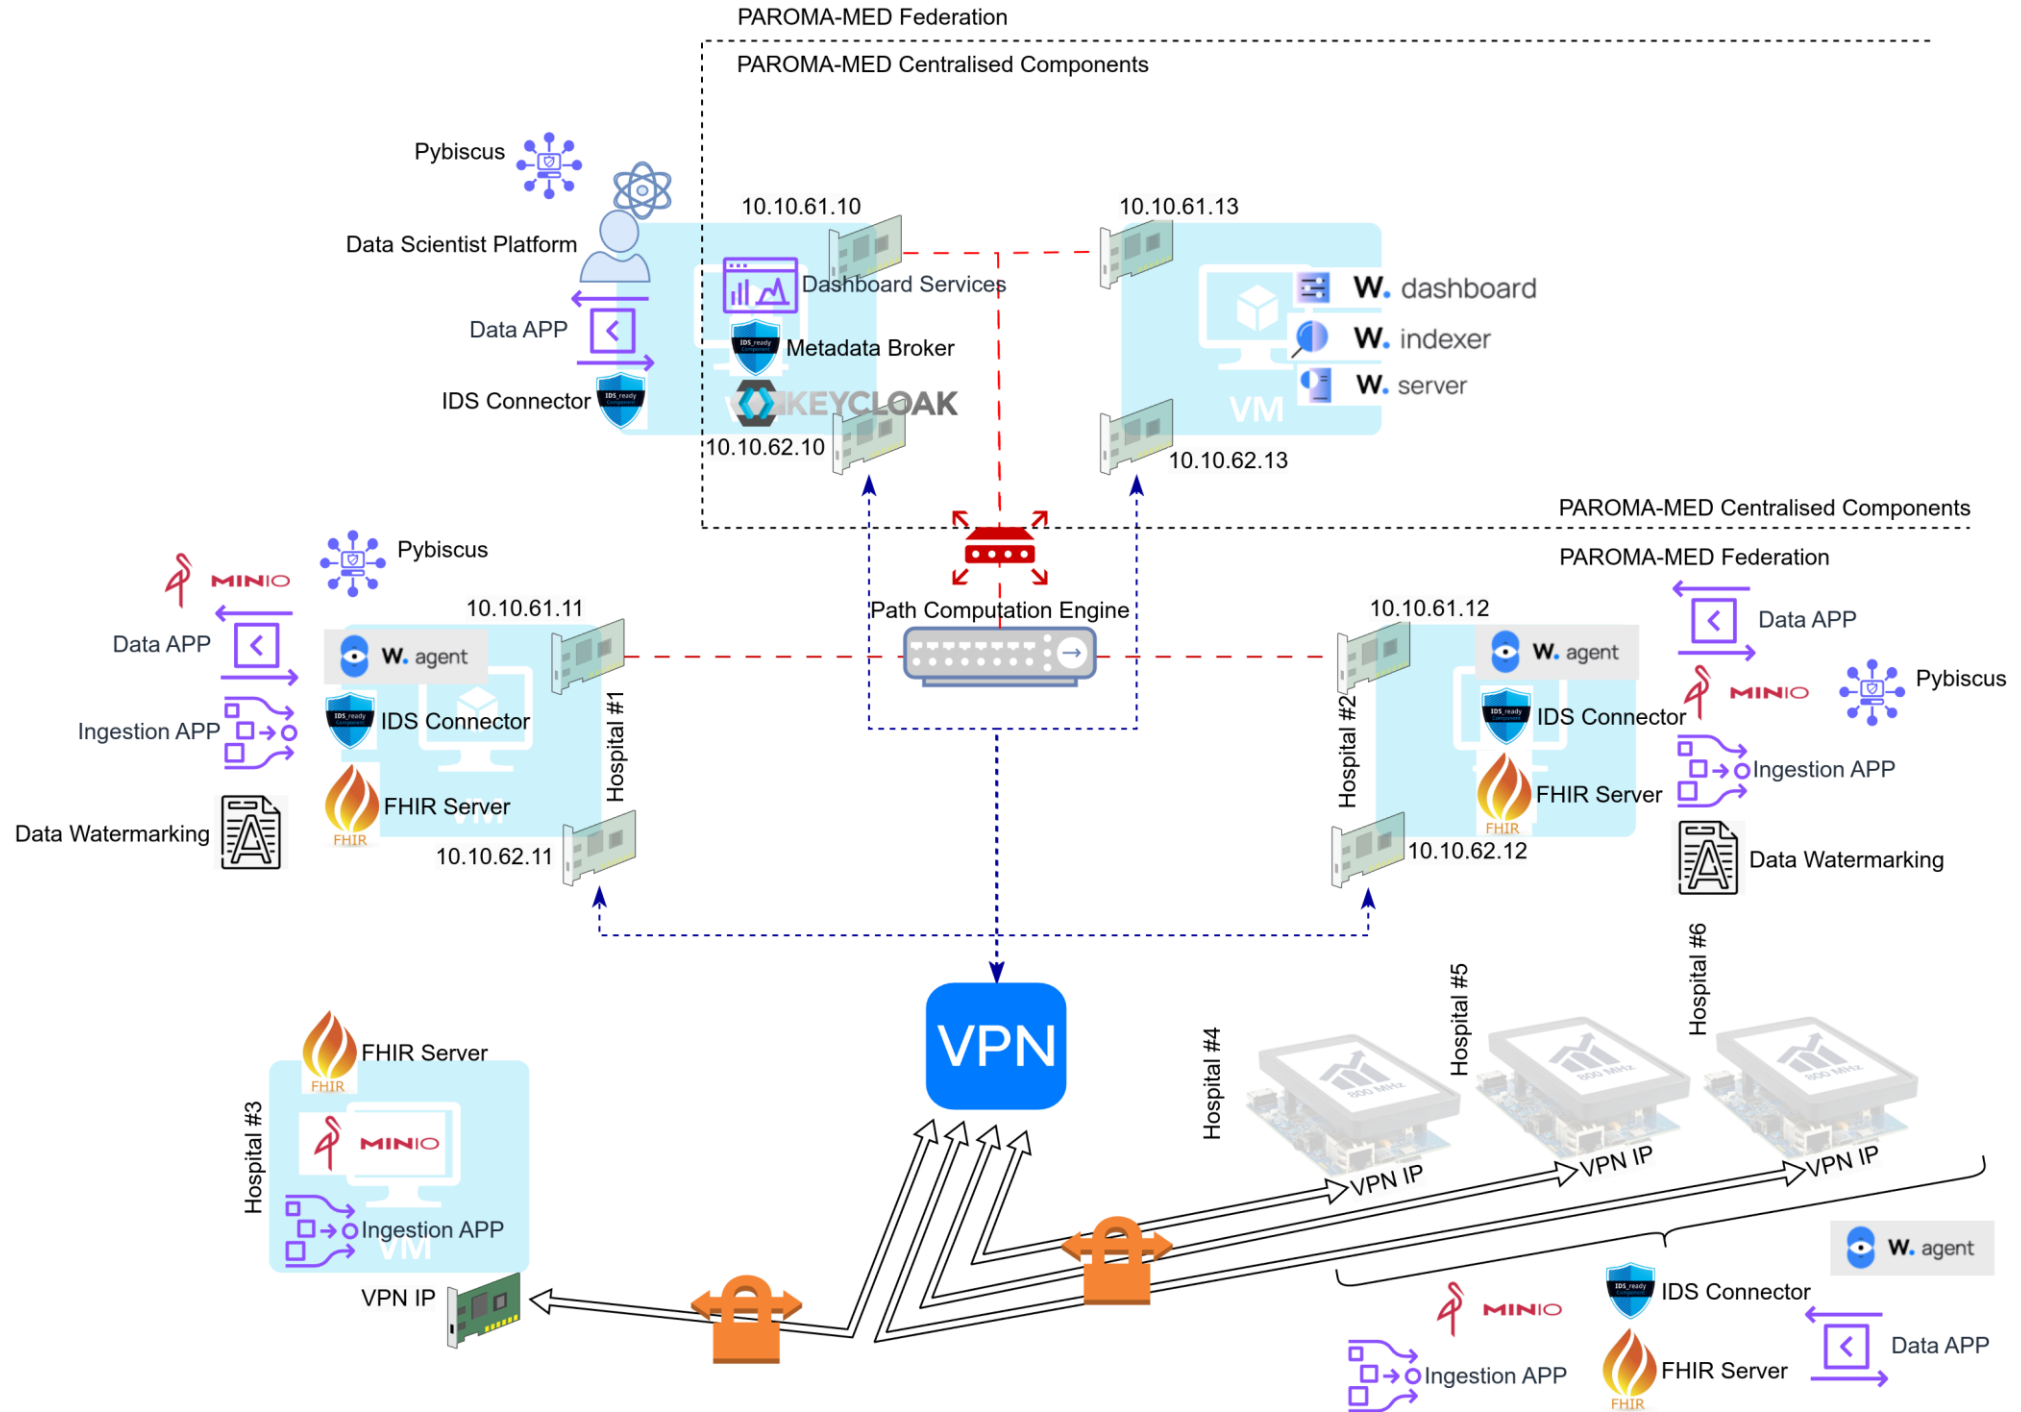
PAROMA-MED Federation

PAROMA-MED Centralised Components

Pybiscus

Data Scientist Platform

Data APP

IDS Connector

10.10.61.10

Dashboard Services

Metadata Broker

KEYCLOAK

10.10.62.10

10.10.61.13

W. dashboard

W. indexer

W. server

VM

10.10.62.13

PAROMA-MED Centralised Components

PAROMA-MED Federation

Pybiscus

MINIO

Data APP

Ingestion APP

Data Watermarking

10.10.61.11

W. agent

IDS Connector

FHIR Server

FHIR

10.10.62.11

Hospital #1

Path Computation Engine

10.10.61.12

W. agent

IDS Connector

FHIR Server

FHIR

10.10.62.12

Hospital #2

Data APP

MINIO

Pybiscus

Ingestion APP

Data Watermarking

Hospital #6

Hospital #5

Hospital #4

VPN

FHIR Server

FHIR

MINIO

Hospital #3

Ingestion APP

VM

VPN IP

VPN IP

VPN IP

VPN IP

W. agent

IDS Connector

MINIO

Data APP

Ingestion APP

FHIR Server

FHIR